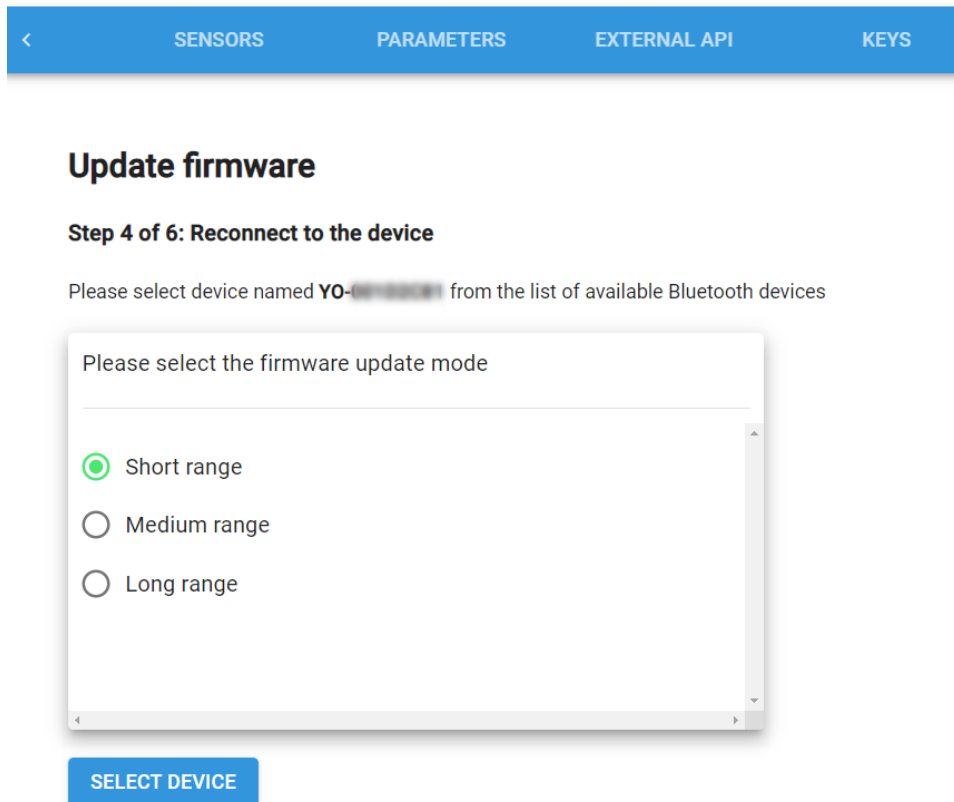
SENSORS PARAMETERS EXTERNAL API KEYS

Update firmware

Step 4 of 6: Reconnect to the device

Please select device named YO-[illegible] from the list of available Bluetooth devices

Please select the firmware update mode

Short range

Medium range

Long range

SELECT DEVICE